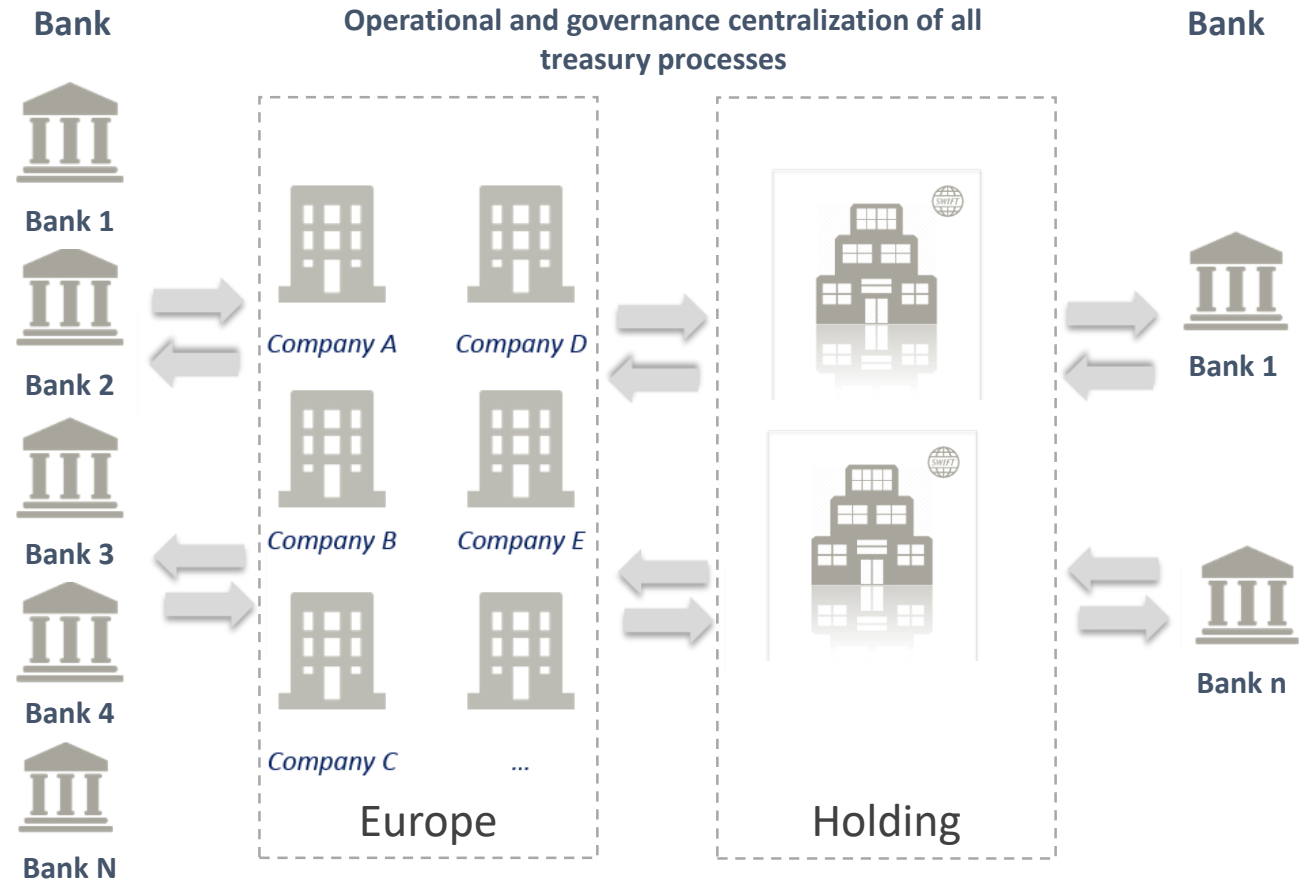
Bank

Operational and governance centralization of all treasury processes

Bank

Bank 1

Bank 2

Bank 3

Bank 4

Bank N

Company A

Company D

Company B

Company E

Company C

...

Europe

SWIFT

SWIFT

Holding

Bank 1

Bank n